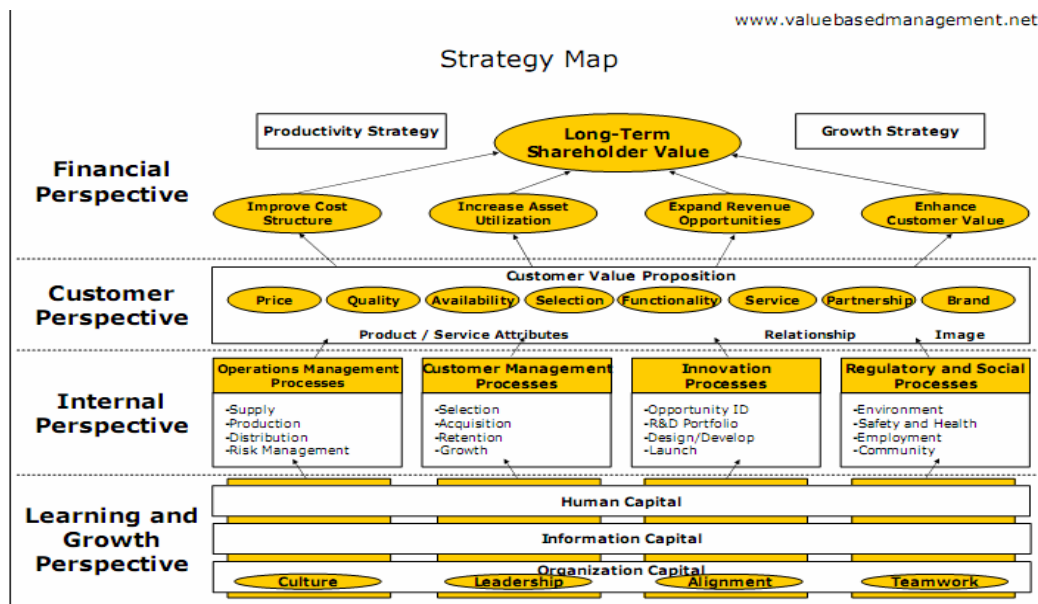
www.valuebasedmanagement.net

Strategy Map

Productivity Strategy

Long-Term Shareholder Value

Growth Strategy

Financial Perspective

Improve Cost Structure

Increase Asset Utilization

Expand Revenue Opportunities

Enhance Customer Value

Customer Perspective

Customer Value Proposition

Price

Quality

Availability

Selection

Functionality

Service

Partnership

Brand

Product / Service Attributes

Relationship

Image

Internal Perspective

Operations Management Processes

-Supply
-Production
-Distribution
-Risk Management

Customer Management Processes

-Selection
-Acquisition
-Retention
-Growth

Innovation Processes

-Opportunity ID
-R&D Portfolio
-Design/Develop
-Launch

Regulatory and Social Processes

-Environment
-Safety and Health
-Employment
-Community

Learning and Growth Perspective

Human Capital

Information Capital

Organization Capital

Culture

Leadership

Alignment

Teamwork